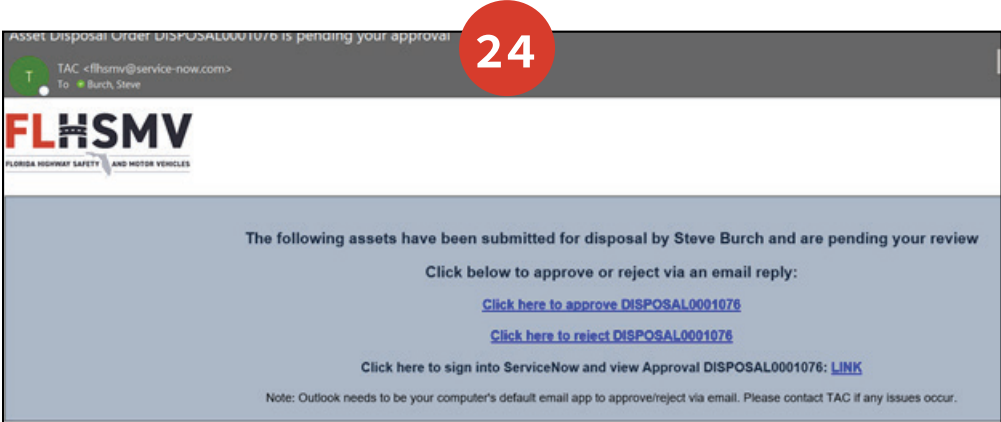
Asset Disposal Order DISPOSAL0001076 is pending your approval

24

T

TAC <flhsmv@service-now.com>
To Burch, Steve

FLHSMV
FLORIDA HIGHWAY SAFETY AND MOTOR VEHICLES

The following assets have been submitted for disposal by Steve Burch and are pending your review

Click below to approve or reject via an email reply:

Click here to approve DISPOSAL0001076

Click here to reject DISPOSAL0001076

Click here to sign into ServiceNow and view Approval DISPOSAL0001076: LINK

Note: Outlook needs to be your computer's default email app to approve/reject via email. Please contact TAC if any issues occur.